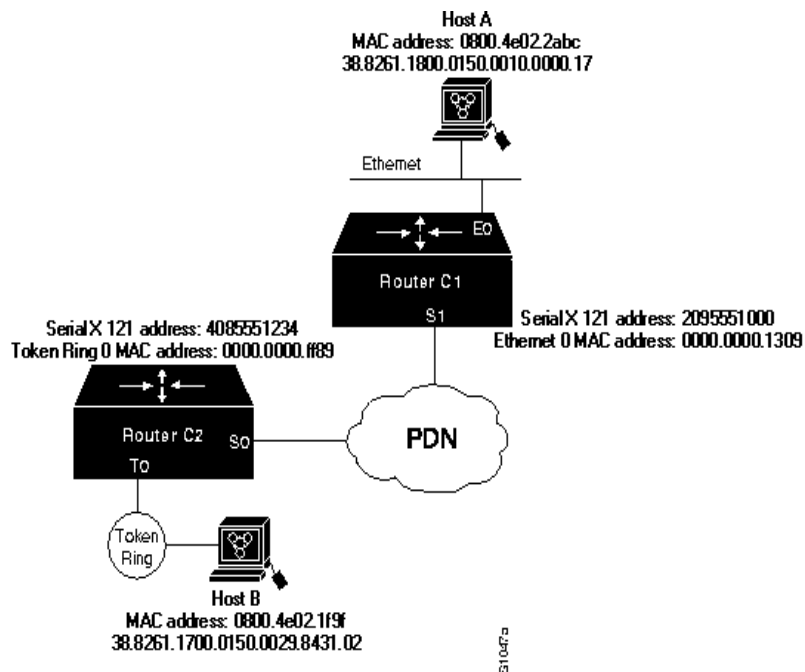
Host A
MAC address: 0800.4e02.2abc
38.8261.1800.0150.0010.0000.17

Ethernet

E0

Router C1

S1

Serial X 121 address: 2095551000
Ethernet 0 MAC address: 0000.0000.1309

Serial X 121 address: 4085551234
Token Ring 0 MAC address: 0000.0000.ff89

Router C2

S0

T0

PDN

Token Ring

Host B
MAC address: 0800.4e02.1f9f
38.8261.1700.0150.0029.8431.02

S1047a